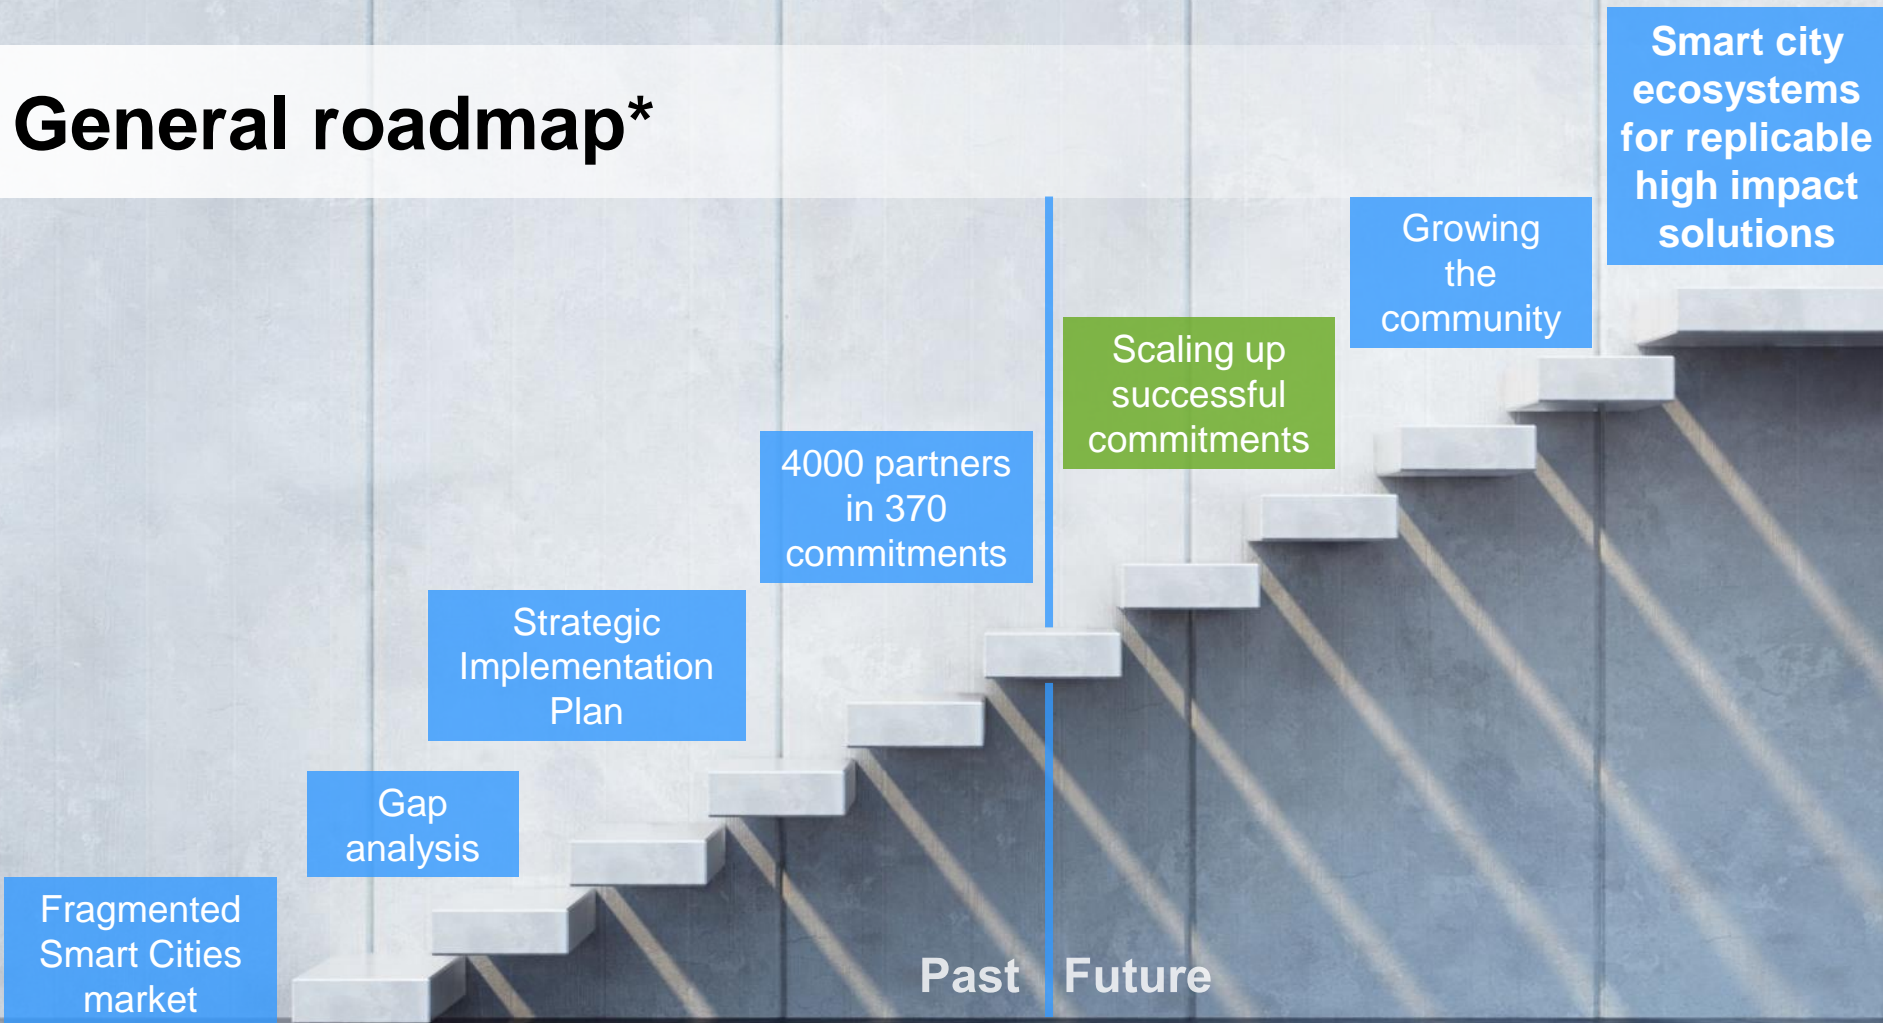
General roadmap*

Fragmented Smart Cities market

Gap analysis

Strategic Implementation Plan

4000 partners in 370 commitments

Scaling up successful commitments

Growing the community

Smart city ecosystems for replicable high impact solutions

Past

Future